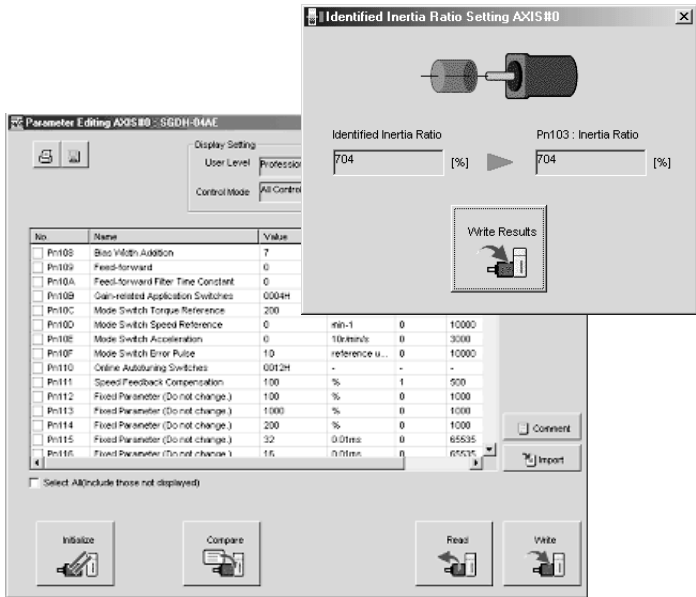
Identified Inertia Ratio Setting AXIS#0

Identified Inertia Ratio

704 [%]

Pn103 : Inertia Ratio

704 [%]

Write Results

Parameter Editing AXIS#0 : SGDH-04AE

Display Setting

User Level Professio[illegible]

Control Mode All Control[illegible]

| No. | Name | Value | | | |
|---|---|---|---|---|---|
| Pn108 | Bias Width Addition | 7 | | | |
| Pn109 | Feed-forward | 0 | | | |
| Pn10A | Feed-forward Filter Time Constant | 0 | | | |
| Pn10B | Gain-related Application Switches | 0004H | | | |
| Pn10C | Mode Switch Torque Reference | 200 | | | |
| Pn10D | Mode Switch Speed Reference | 0 | min-1 | 0 | 10000 |
| Pn10E | Mode Switch Acceleration | 0 | 10r/min/s | 0 | 3000 |
| Pn10F | Mode Switch Error Pulse | 10 | reference u... | 0 | 10000 |
| Pn110 | Online Autotuning Switches | 0012H | - | - | - |
| Pn111 | Speed Feedback Compensation | 100 | % | 1 | 500 |
| Pn112 | Fixed Parameter (Do not change.) | 100 | % | 0 | 1000 |
| Pn113 | Fixed Parameter (Do not change.) | 1000 | % | 0 | 1000 |
| Pn114 | Fixed Parameter (Do not change.) | 200 | % | 0 | 1000 |
| Pn115 | Fixed Parameter (Do not change.) | 32 | 0.01ms | 0 | 65535 |
| Pn116 | Fixed Parameter (Do not change.) | 15 | 0.01ms | 0 | 65535 |

Comment

Import

Select All(include those not displayed)

Initialize

Compare

Read

Write